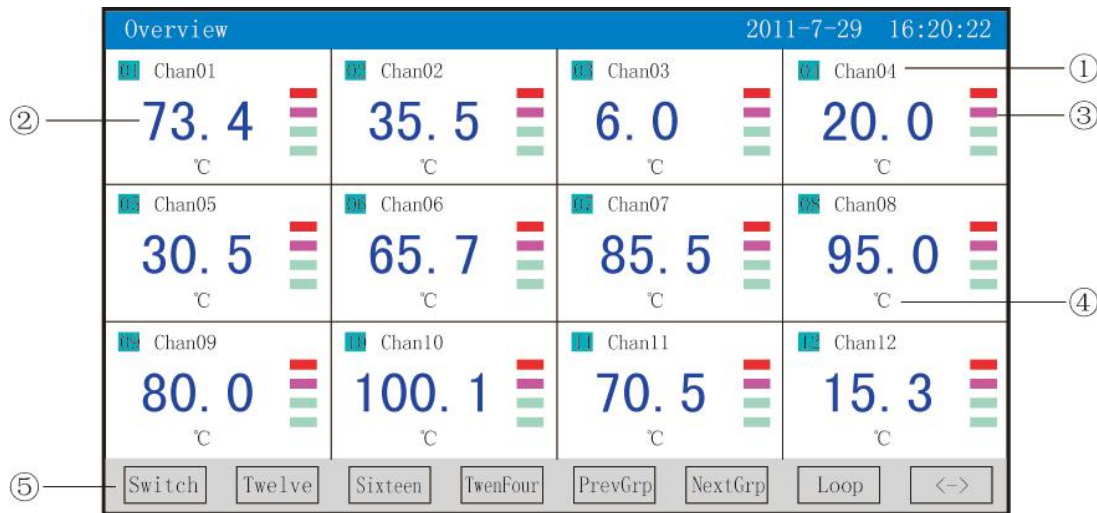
Overview 2011-7-29 16:20:22

01 Chan01
73.4
℃

02 Chan02
35.5
℃

03 Chan03
6.0
℃

04 Chan04
20.0
℃

05 Chan05
30.5
℃

06 Chan06
65.7
℃

07 Chan07
85.5
℃

08 Chan08
95.0
℃

09 Chan09
80.0
℃

10 Chan10
100.1
℃

11 Chan11
70.5
℃

12 Chan12
15.3
℃

Switch Twelve Sixteen TwenFour PrevGrp NextGrp Loop <->

①
②
③
④
⑤